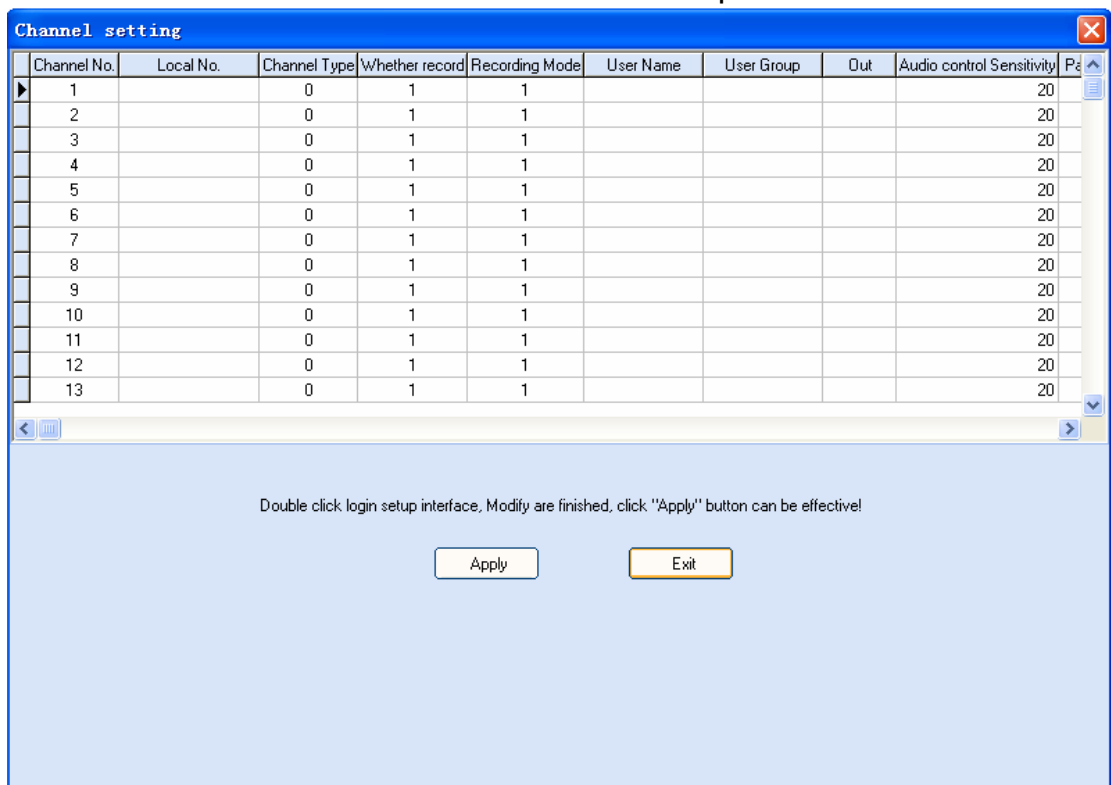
Channel setting

| Channel No. | Local No. | Channel Type | Whether record | Recording Mode | User Name | User Group | Out | Audio control Sensitivity | Pa |
|---|---|---|---|---|---|---|---|---|---|
| 1 | | 0 | 1 | 1 | | | | 20 | |
| 2 | | 0 | 1 | 1 | | | | 20 | |
| 3 | | 0 | 1 | 1 | | | | 20 | |
| 4 | | 0 | 1 | 1 | | | | 20 | |
| 5 | | 0 | 1 | 1 | | | | 20 | |
| 6 | | 0 | 1 | 1 | | | | 20 | |
| 7 | | 0 | 1 | 1 | | | | 20 | |
| 8 | | 0 | 1 | 1 | | | | 20 | |
| 9 | | 0 | 1 | 1 | | | | 20 | |
| 10 | | 0 | 1 | 1 | | | | 20 | |
| 11 | | 0 | 1 | 1 | | | | 20 | |
| 12 | | 0 | 1 | 1 | | | | 20 | |
| 13 | | 0 | 1 | 1 | | | | 20 | |

Double click login setup interface, Modify are finished, click "Apply" button can be effective!

Apply

Exit